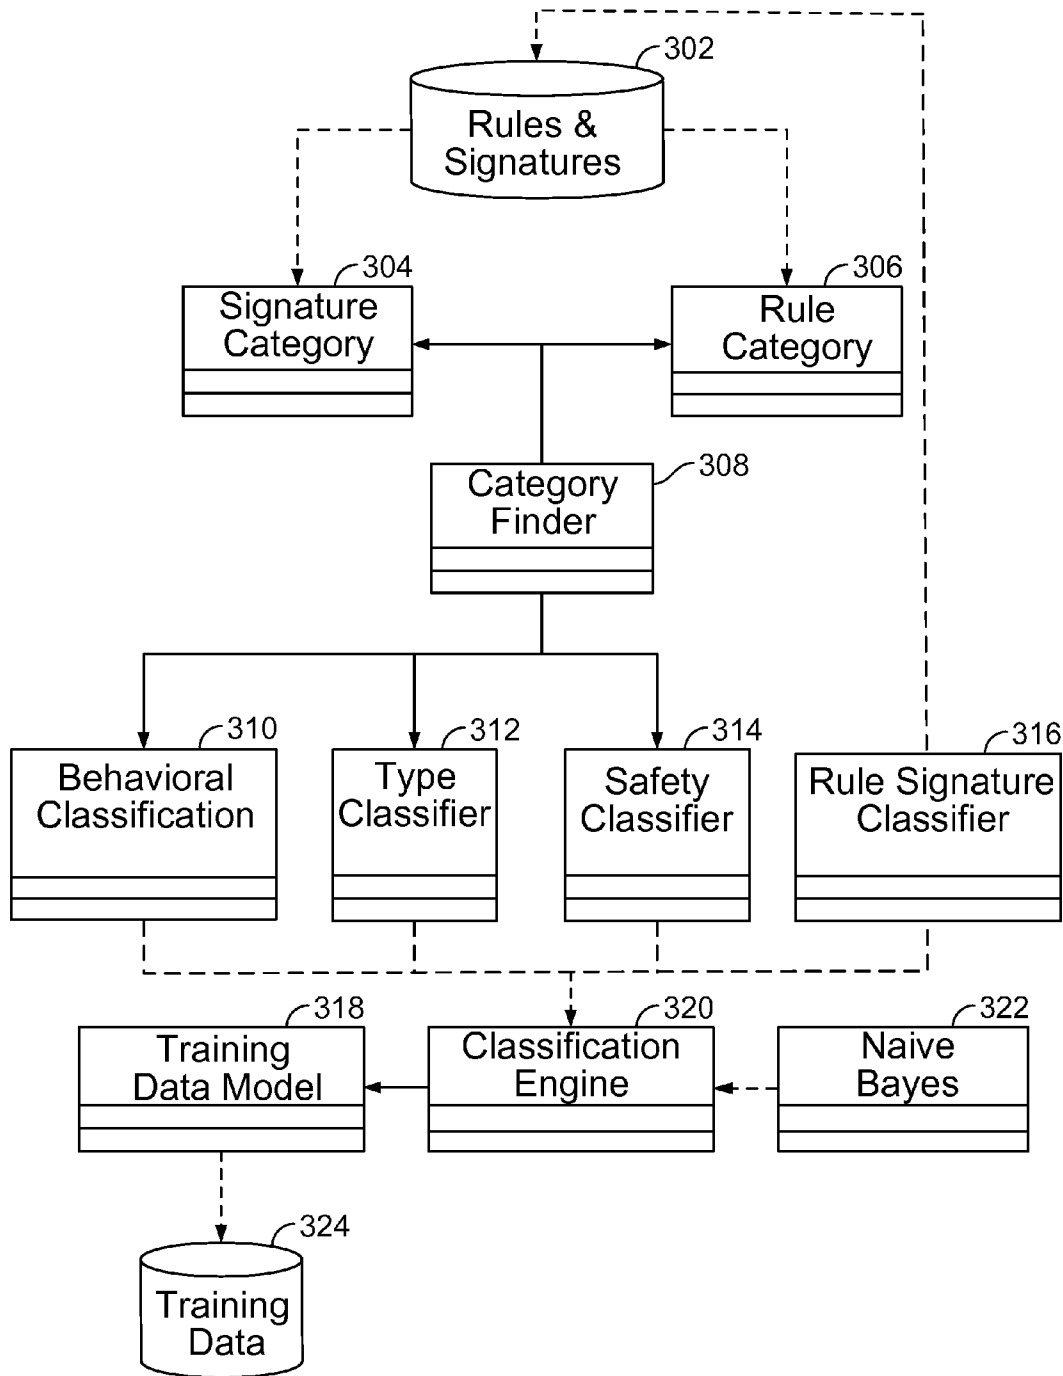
302
Rules & Signatures

304
Signature Category

306
Rule Category

308
Category Finder

310
Behavioral Classification

312
Type Classifier

314
Safety Classifier

316
Rule Signature Classifier

318
Training Data Model

320
Classification Engine

322
Naive Bayes

324
Training Data